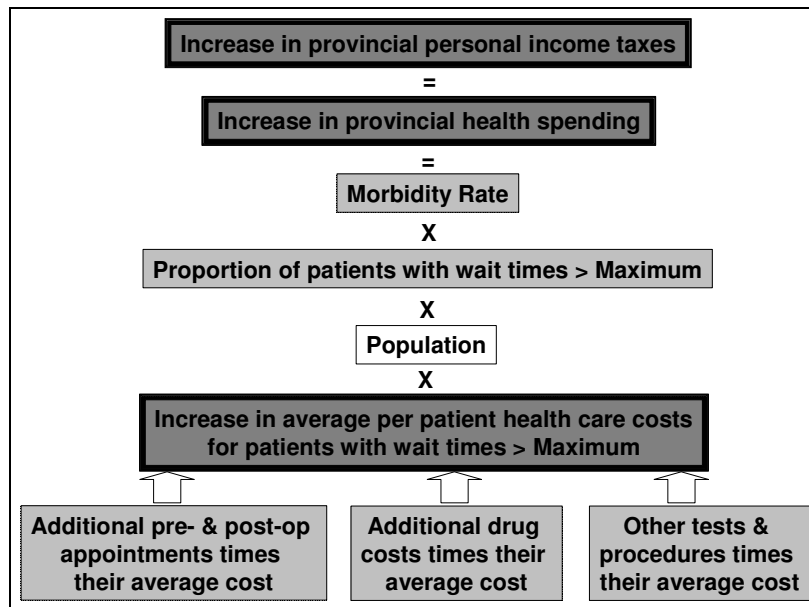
Increase in provincial personal income taxes

=

Increase in provincial health spending

=

Morbidity Rate

X

Proportion of patients with wait times > Maximum

X

Population

X

Increase in average per patient health care costs for patients with wait times > Maximum

Additional pre- & post-op appointments times their average cost

Additional drug costs times their average cost

Other tests & procedures times their average cost